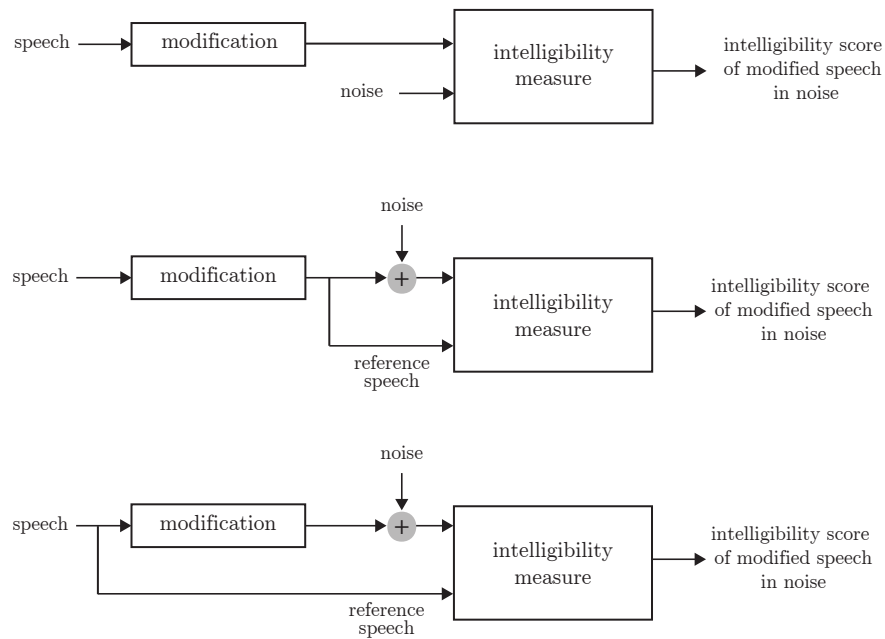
speech

modification

intelligibility measure

noise

intelligibility score of modified speech in noise

noise

speech

modification

+

intelligibility measure

intelligibility score of modified speech in noise

reference speech

noise

speech

modification

+

intelligibility measure

intelligibility score of modified speech in noise

reference speech